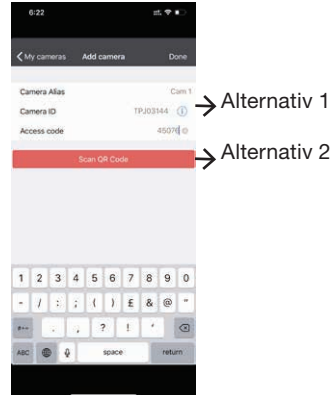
6:22

My cameras Add camera Done

Camera Alias Cam 1
Camera ID TPJ03144
Access code 45076

Alternativ 1

Scan QR Code

Alternativ 2

1 2 3 4 5 6 7 8 9 0
- / : ; ( ) £ & @ "
#+= . , ? ! '
ABC space return